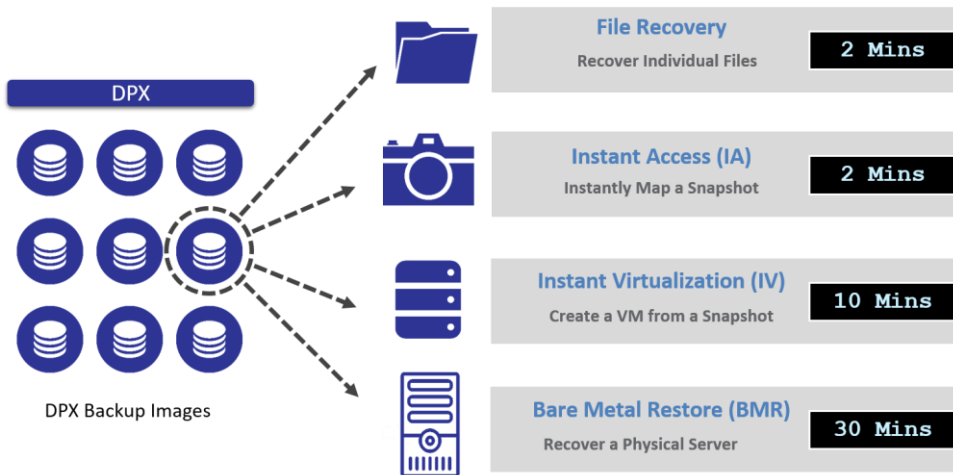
DPX

DPX Backup Images

File Recovery
Recover Individual Files
2 Mins

Instant Access (IA)
Instantly Map a Snapshot
2 Mins

Instant Virtualization (IV)
Create a VM from a Snapshot
10 Mins

Bare Metal Restore (BMR)
Recover a Physical Server
30 Mins